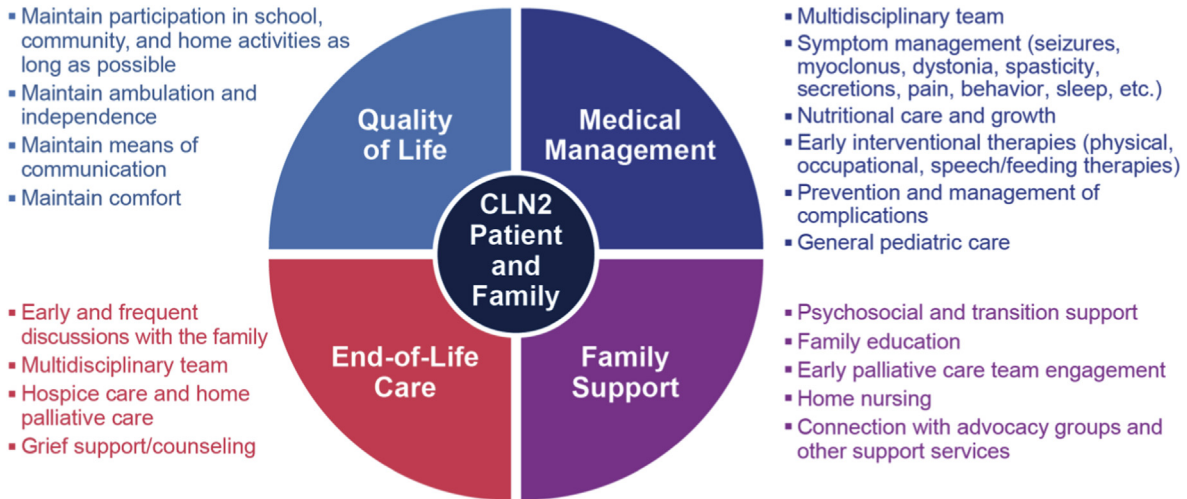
▪ Maintain participation in school, community, and home activities as long as possible
▪ Maintain ambulation and independence
▪ Maintain means of communication
▪ Maintain comfort

Quality of Life

Medical Management

▪ Multidisciplinary team
▪ Symptom management (seizures, myoclonus, dystonia, spasticity, secretions, pain, behavior, sleep, etc.)
▪ Nutritional care and growth
▪ Early interventional therapies (physical, occupational, speech/feeding therapies)
▪ Prevention and management of complications
▪ General pediatric care

CLN2 Patient and Family

▪ Early and frequent discussions with the family
▪ Multidisciplinary team
▪ Hospice care and home palliative care
▪ Grief support/counseling

End-of-Life Care

Family Support

▪ Psychosocial and transition support
▪ Family education
▪ Early palliative care team engagement
▪ Home nursing
▪ Connection with advocacy groups and other support services